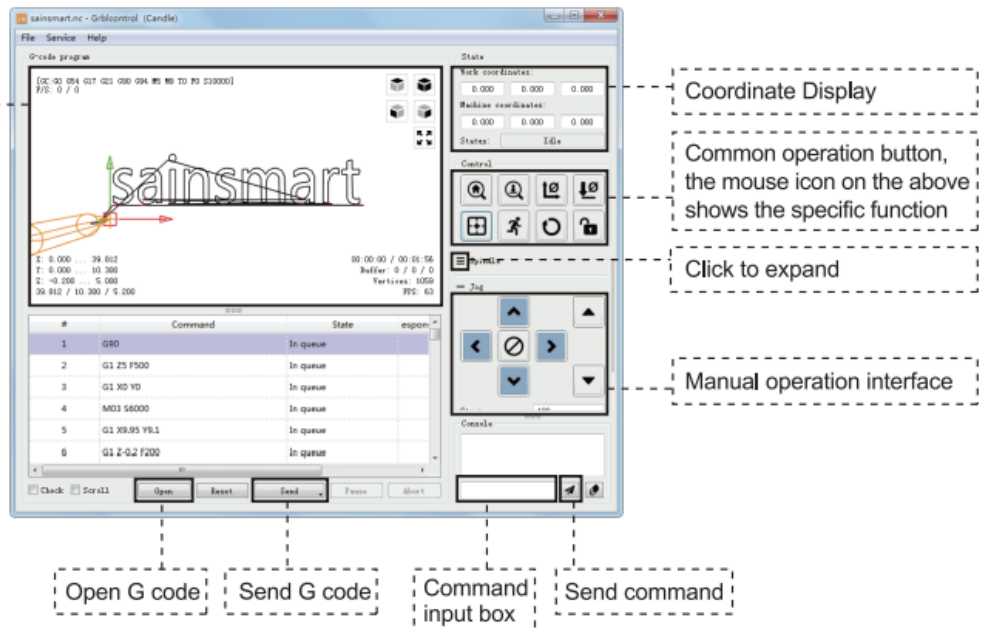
sainsmart.nc - Grblcontrol (Candle)

File Service Help

G-code program

[GC:G0 G54 G17 G21 G90 G94 M5 M9 T0 F0 S10000]
F/S: 0 / 0

sainsmart

X: 0.000 ... 39.812
Y: 0.000 ... 10.300
Z: -0.200 ... 5.000
39.812 / 10.300 / 5.200

00:00:00 / 00:01:56
Buffer: 0 / 0 / 0
Vertices: 1059
FPS: 63

| # | Command | State | espon |
|---|---|---|---|
| 1 | G90 | In queue | |
| 2 | G1 Z5 F500 | In queue | |
| 3 | G1 X0 Y0 | In queue | |
| 4 | M03 S6000 | In queue | |
| 5 | G1 X9.95 Y9.1 | In queue | |
| 6 | G1 Z-0.2 F200 | In queue | |

Check Scroll Open Reset Send Pause Abort

State
Work coordinates:
0.000 0.000 0.000
Machine coordinates:
0.000 0.000 0.000
Status: Idle

Control

Spindle

Jog

Console

Coordinate Display

Common operation button, the mouse icon on the above shows the specific function

Click to expand

Manual operation interface

Open G code

Send G code

Command input box

Send command